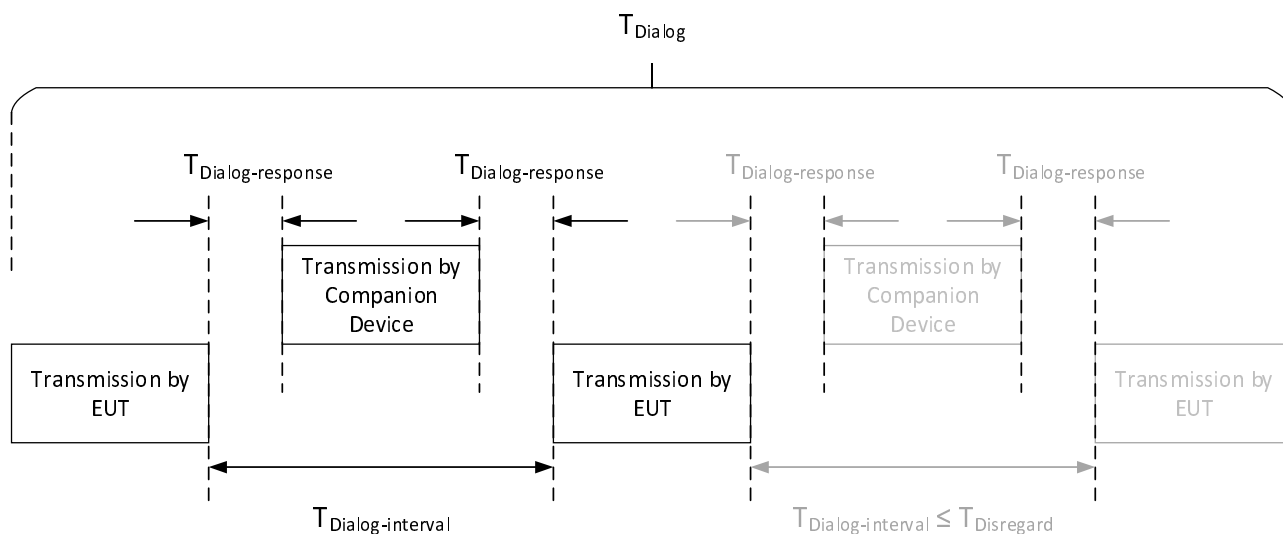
$T_{Dialog}$

$T_{Dialog\text{-}response}$

$T_{Dialog\text{-}response}$

$T_{Dialog\text{-}response}$

$T_{Dialog\text{-}response}$

Transmission by Companion Device

Transmission by Companion Device

Transmission by EUT

Transmission by EUT

Transmission by EUT

$T_{Dialog\text{-}interval}$

$T_{Dialog\text{-}interval} \leq T_{Disregard}$